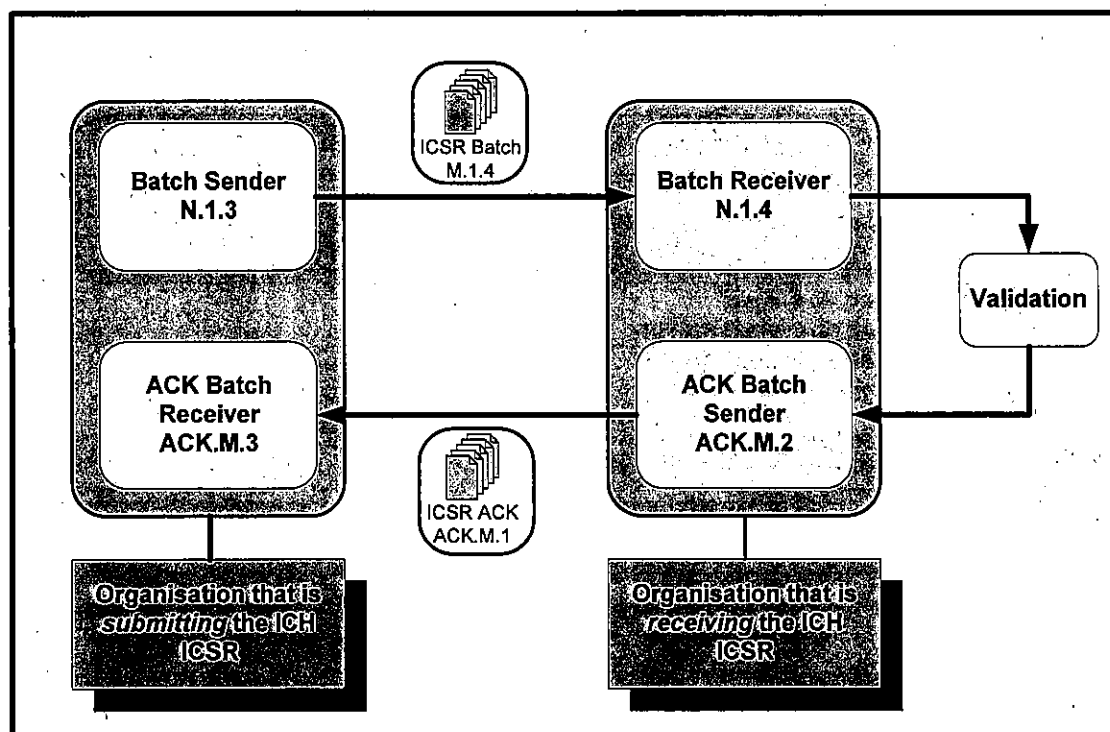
ICSR Batch
M.1.4

Batch Sender
N.1.3

Batch Receiver
N.1.4

Validation

ACK Batch
Receiver
ACK.M.3

ACK Batch
Sender
ACK.M.2

ICSR ACK
ACK.M.1

Organisation that is *submitting* the ICH ICSR

Organisation that is *receiving* the ICH ICSR